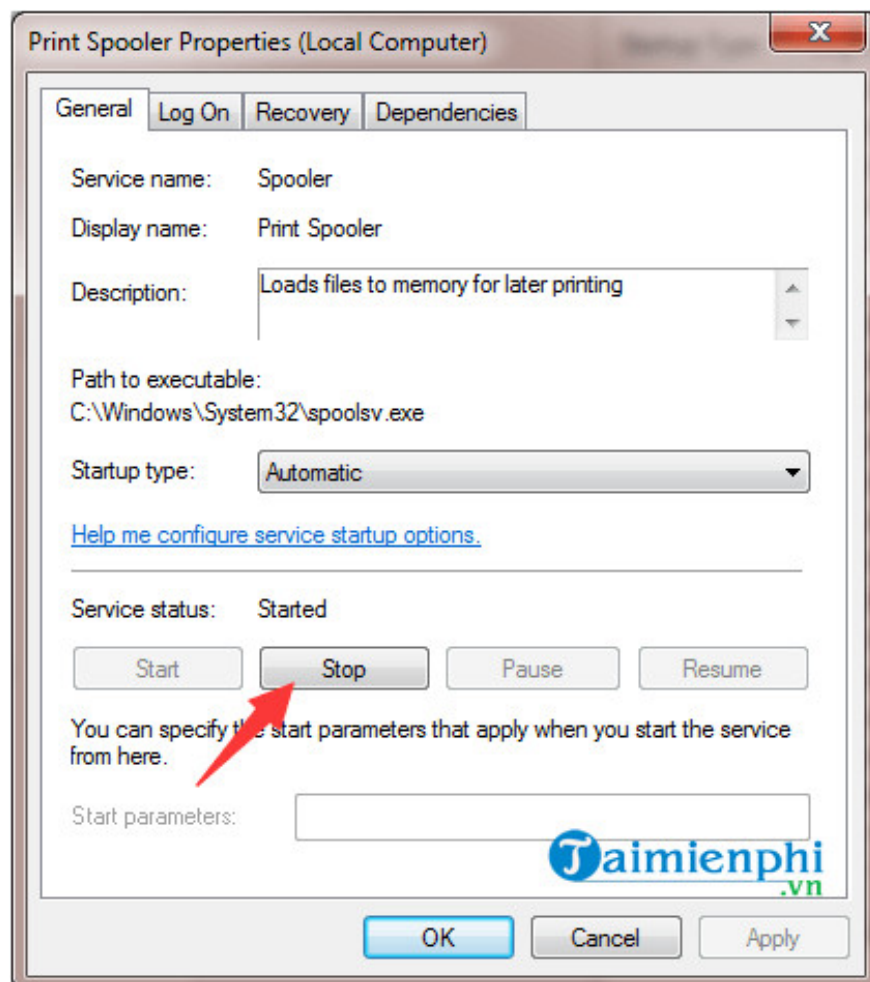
Print Spooler Properties (Local Computer)

General | Log On | Recovery | Dependencies

Service name: Spooler

Display name: Print Spooler

Description: Loads files to memory for later printing

Path to executable:
C:\Windows\System32\spoolsv.exe

Startup type: Automatic

Help me configure service startup options.

Service status: Started

Start | Stop | Pause | Resume

You can specify the start parameters that apply when you start the service from here.

Start parameters:

Taimienphi .vn

OK | Cancel | Apply